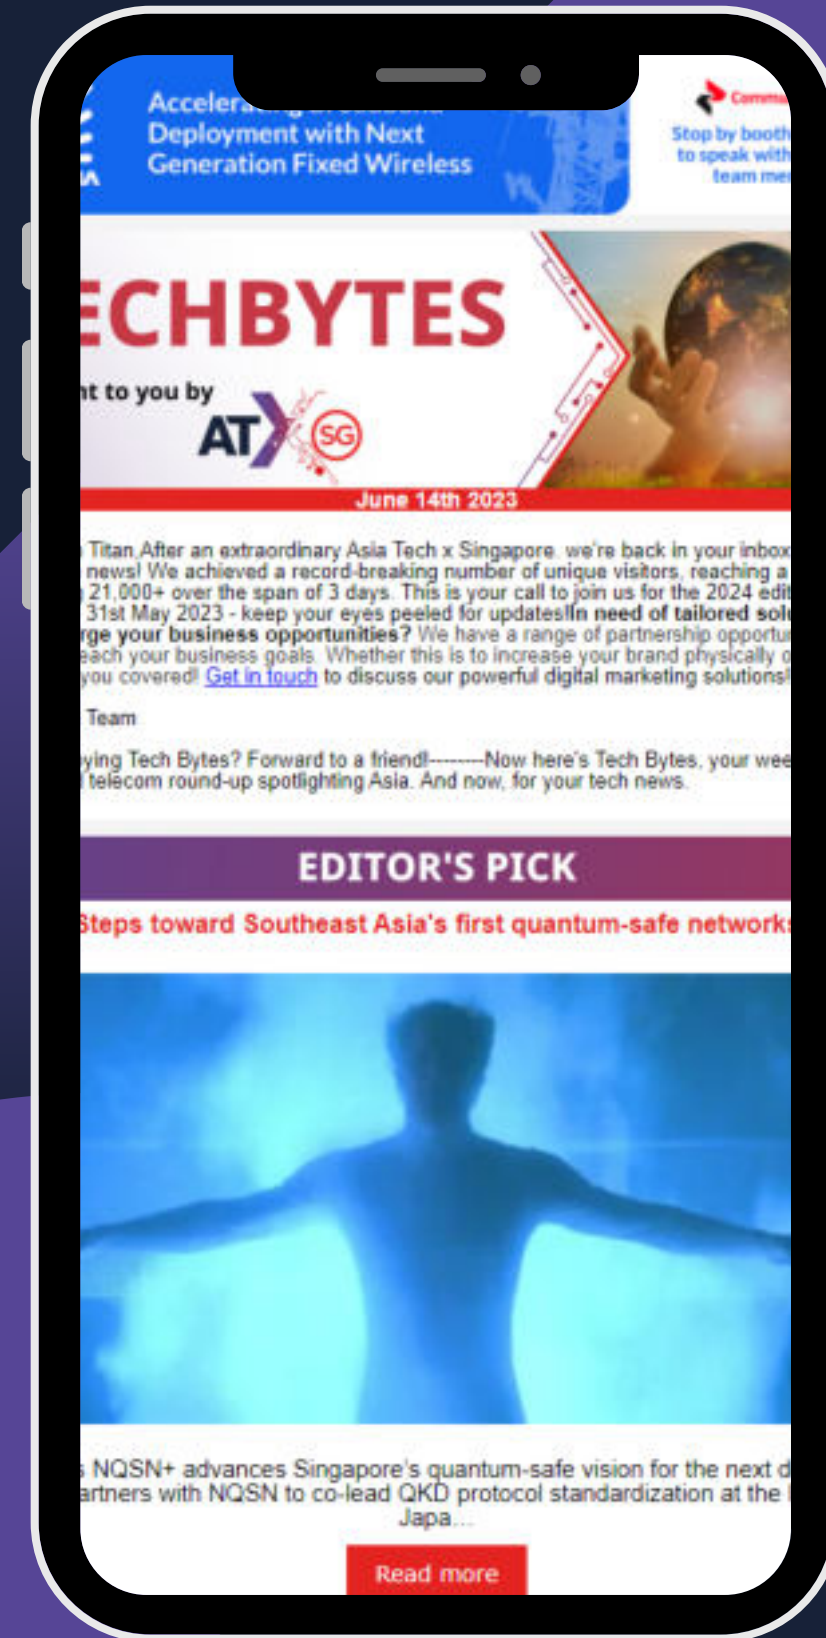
Accelera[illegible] Deployment with Next Generation Fixed Wireless

Comm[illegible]
Stop by booth to speak with team me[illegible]

ECHBYTES
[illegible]t to you by
AT SG

June 14th 2023

Titan After an extraordinary Asia Tech x Singapore, we're back in your inbox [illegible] news! We achieved a record-breaking number of unique visitors, reaching a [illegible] 21,000+ over the span of 3 days. This is your call to join us for the 2024 edit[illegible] 31st May 2023 - keep your eyes peeled for updates!In need of tailored sol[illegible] rge your business opportunities? We have a range of partnership opportu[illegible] each your business goals. Whether this is to increase your brand physically o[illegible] you covered! Get in touch to discuss our powerful digital marketing solutions!

Team

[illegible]ying Tech Bytes? Forward to a friend!--------Now here's Tech Bytes, your wee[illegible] telecom round-up spotlighting Asia. And now, for your tech news.

EDITOR'S PICK

Steps toward Southeast Asia's first quantum-safe networks

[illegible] NQSN+ advances Singapore's quantum-safe vision for the next d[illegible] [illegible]artners with NQSN to co-lead QKD protocol standardization at the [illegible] Japa...

Read more